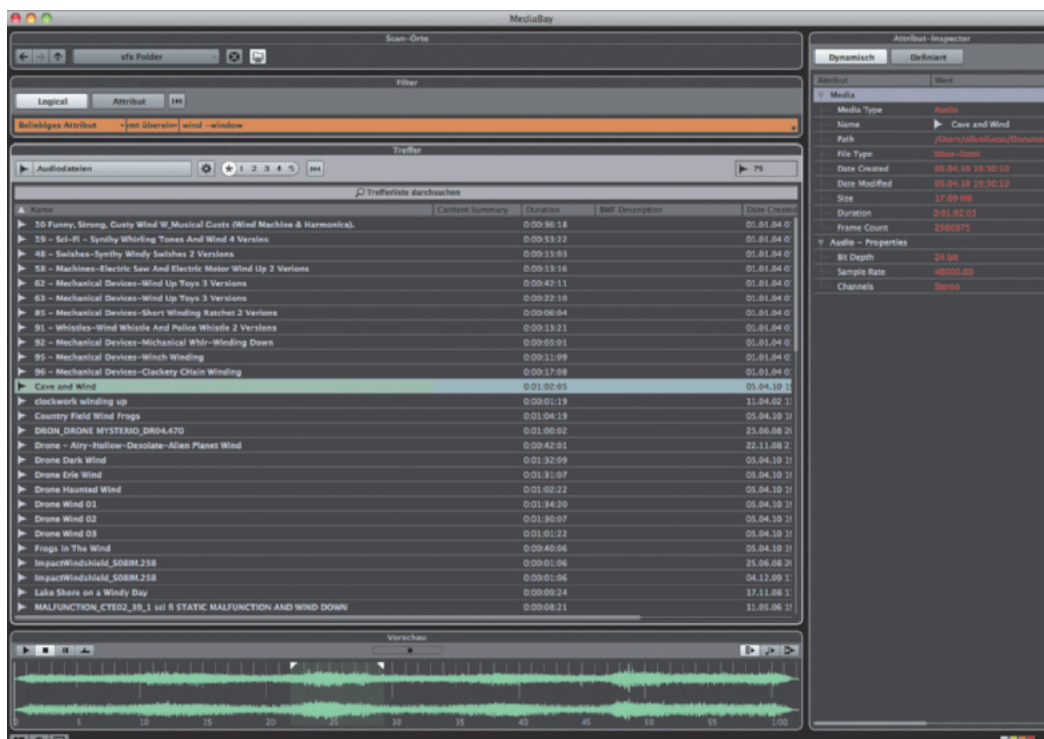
MediaBay

Scan-Orte

sfx Folder

Filter

Logical

Attribut

Beliebiges Attribut

mit überein

wind -window

Treffer

Audiodateien

1 2 3 4 5

79

Trefferliste durchsuchen

| Name | Content Summary | Duration | BWF Description | Date Created |
|---|---|---|---|---|
| 10 Funny, Strong, Gusty Wind W_Musical Gusts (Wind Machine & Harmonica). | | 0:00:56:18 | | 01.01.04 0 |
| 19 - Sci-Fi - Synthy Whirling Tones And Wind 4 Versions | | 0:00:53:22 | | 01.01.04 0 |
| 48 - Swishes-Synthy Windy Swishes 2 Versions | | 0:00:15:03 | | 01.01.04 0 |
| 58 - Machines-Electric Saw And Electric Motor Wind Up 2 Verions | | 0:00:19:16 | | 01.01.04 0 |
| 62 - Mechanical Devices-Wind Up Toys 3 Versions | | 0:00:42:11 | | 01.01.04 0 |
| 63 - Mechanical Devices-Wind Up Toys 3 Versions | | 0:00:22:10 | | 01.01.04 0 |
| 85 - Mechanical Devices-Short Winding Ratchet 2 Verions | | 0:00:06:04 | | 01.01.04 0 |
| 91 - Whistles-Wind Whistle And Police Whistle 2 Versions | | 0:00:13:21 | | 01.01.04 0 |
| 92 - Mechanical Devices-Michanical Whir-Winding Down | | 0:00:05:01 | | 01.01.04 0 |
| 95 - Mechanical Devices-Winch Winding | | 0:00:11:09 | | 01.01.04 0 |
| 96 - Mechanical Devices-Clackety CHain Winding | | 0:00:17:08 | | 01.01.04 0 |
| Cave and Wind | | 0:01:02:05 | | 05.04.10 1 |
| clockwork winding up | | 0:00:01:19 | | 11.04.02 1 |
| Country Field Wind Frogs | | 0:01:04:19 | | 05.04.10 1 |
| DRON_DRONE MYSTERIO_DR04.470 | | 0:01:00:02 | | 25.06.08 2 |
| Drone - Airy-Hollow-Desolate-Alien Planet Wind | | 0:00:42:01 | | 22.11.08 2 |
| Drone Dark Wind | | 0:01:32:09 | | 05.04.10 1 |
| Drone Erie Wind | | 0:01:31:07 | | 05.04.10 1 |
| Drone Haunted Wind | | 0:01:02:22 | | 05.04.10 1 |
| Drone Wind 01 | | 0:01:34:20 | | 05.04.10 1 |
| Drone Wind 02 | | 0:01:30:07 | | 05.04.10 1 |
| Drone Wind 03 | | 0:01:01:22 | | 05.04.10 1 |
| Frogs In Tha Wind | | 0:00:40:06 | | 05.04.10 1 |
| ImpactWindshield_S08IM.258 | | 0:00:01:06 | | 25.06.08 2 |
| ImpactWindshield_S08IM.258 | | 0:00:01:06 | | 04.12.09 1 |
| Lake Shore on a Windy Day | | 0:00:09:24 | | 17.11.08 1 |
| MALFUNCTION_CTE02_39_1 sci fi STATIC MALFUNCTION AND WIND DOWN | | 0:00:08:21 | | 11.05.06 1 |

Vorschau

5 10 15 20 25 30 35 40 45 50 55 1:00

Attribut-Inspector

Dynamisch

Definiert

| Attribut | Wert |
|---|---|
| Media | |
| Media Type | Audio |
| Name | Cave and Wind |
| Path | /Users/oliverlucas/Docume |
| File Type | Wave-Datei |
| Date Created | 05.04.10 19:30:10 |
| Date Modified | 05.04.10 19:30:10 |
| Size | 17.09 MB |
| Duration | 0:01:02:05 |
| Frame Count | 2980975 |
| Audio - Properties | |
| Bit Depth | 24 bit |
| Sample Rate | 48000.00 |
| Channels | Stereo |